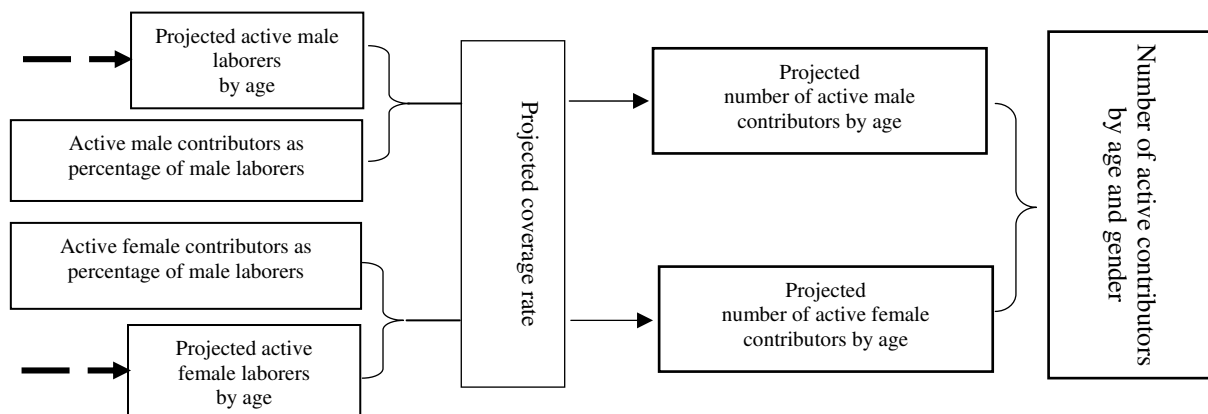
Projected active male laborers by age

Active male contributors as percentage of male laborers

Active female contributors as percentage of male laborers

Projected active female laborers by age

Projected coverage rate

Projected number of active male contributors by age

Projected number of active female contributors by age

Number of active contributors by age and gender